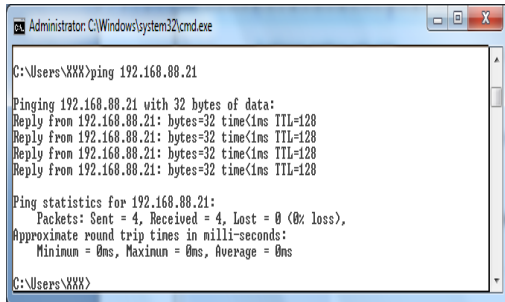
Administrator: C:\Windows\system32\cmd.exe

C:\Users\XXX>ping 192.168.88.21

Pinging 192.168.88.21 with 32 bytes of data:
Reply from 192.168.88.21: bytes=32 time<1ms TTL=128
Reply from 192.168.88.21: bytes=32 time<1ms TTL=128
Reply from 192.168.88.21: bytes=32 time<1ms TTL=128
Reply from 192.168.88.21: bytes=32 time<1ms TTL=128

Ping statistics for 192.168.88.21:
Packets: Sent = 4, Received = 4, Lost = 0 (0% loss),
Approximate round trip times in milli-seconds:
Minimum = 0ms, Maximum = 0ms, Average = 0ms

C:\Users\XXX>